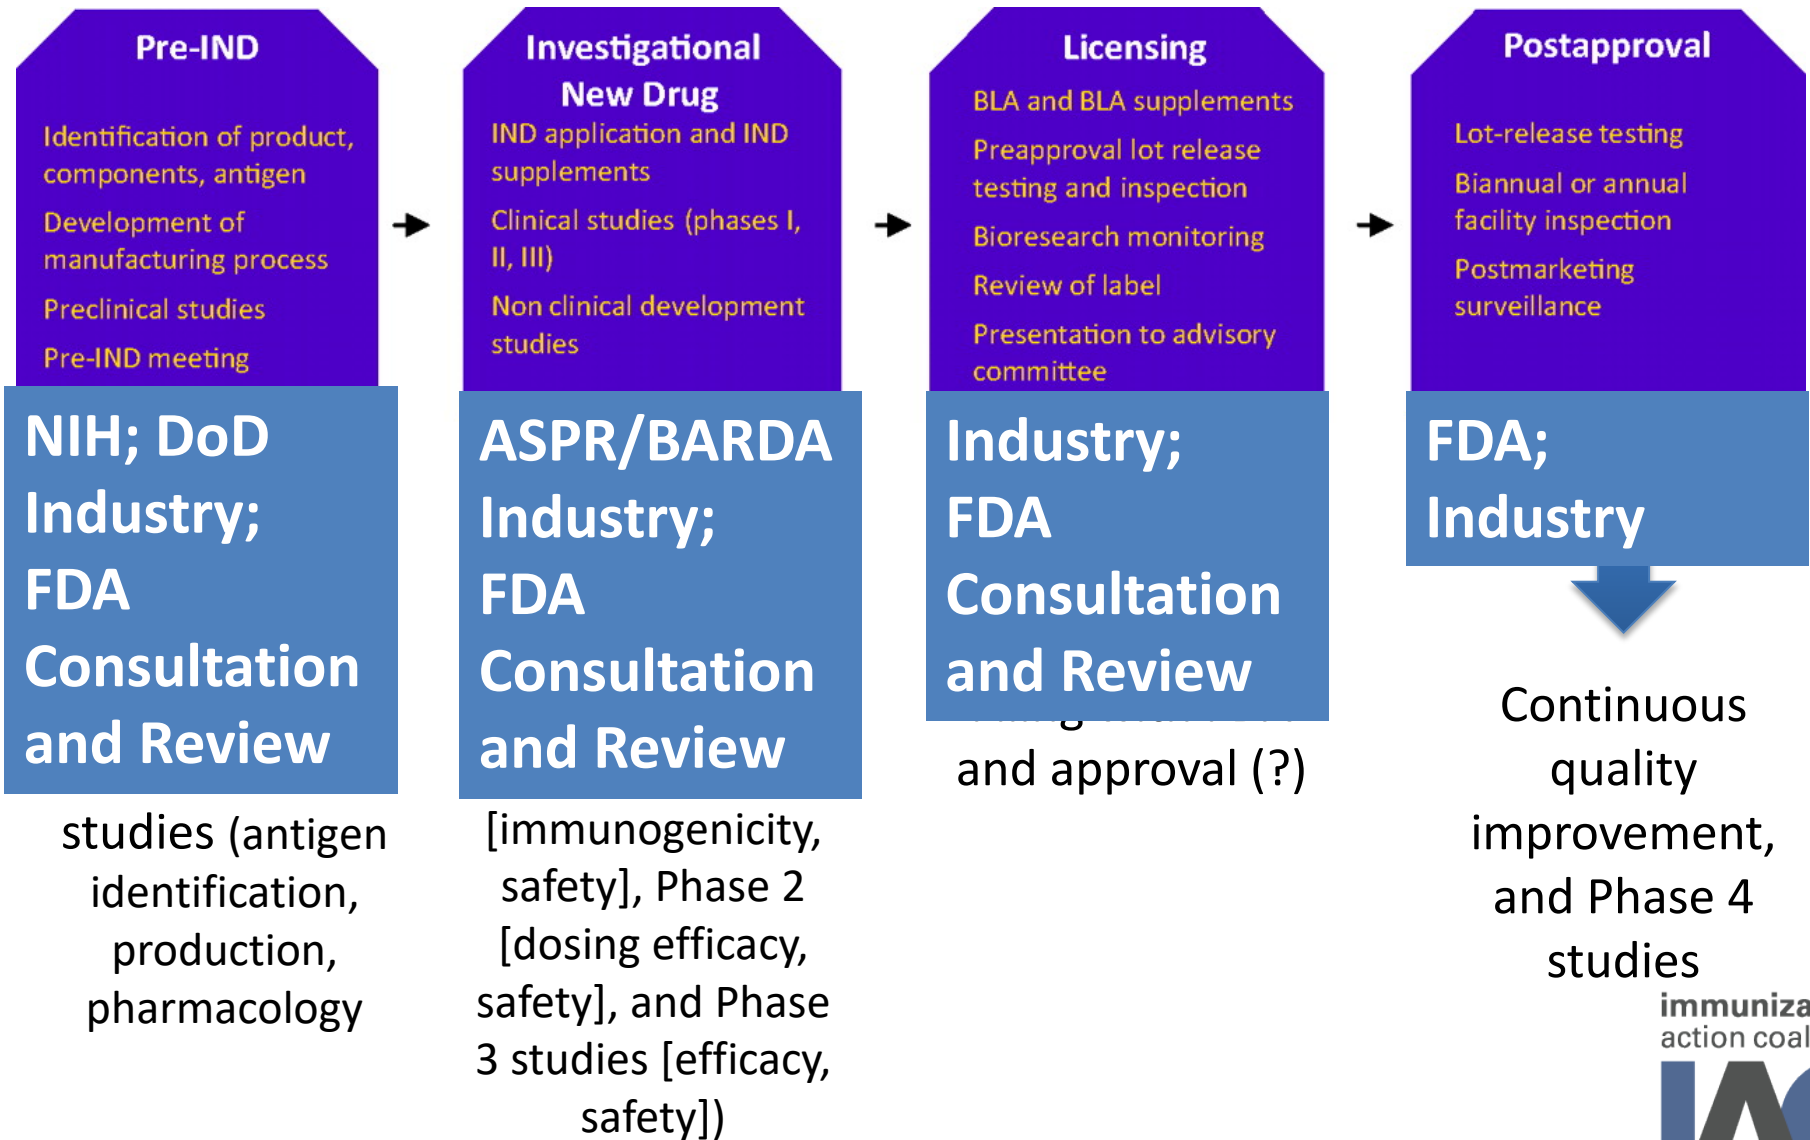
Pre-IND

Identification of product, components, antigen

Development of manufacturing process

Preclinical studies

Pre-IND meeting

NIH; DoD Industry; FDA Consultation and Review

studies (antigen identification, production, pharmacology

Investigational New Drug

IND application and IND supplements

Clinical studies (phases I, II, III)

Non clinical development studies

ASPR/BARDA Industry; FDA Consultation and Review

[immunogenicity, safety], Phase 2 [dosing efficacy, safety], and Phase 3 studies [efficacy, safety])

Licensing

BLA and BLA supplements

Preapproval lot release testing and inspection

Bioresearch monitoring

Review of label

Presentation to advisory committee

Industry; FDA Consultation and Review

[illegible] and approval (?)

Postapproval

Lot-release testing

Biannual or annual facility inspection

Postmarketing surveillance

FDA; Industry

Continuous quality improvement, and Phase 4 studies

immuniza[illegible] action coal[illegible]
IAC